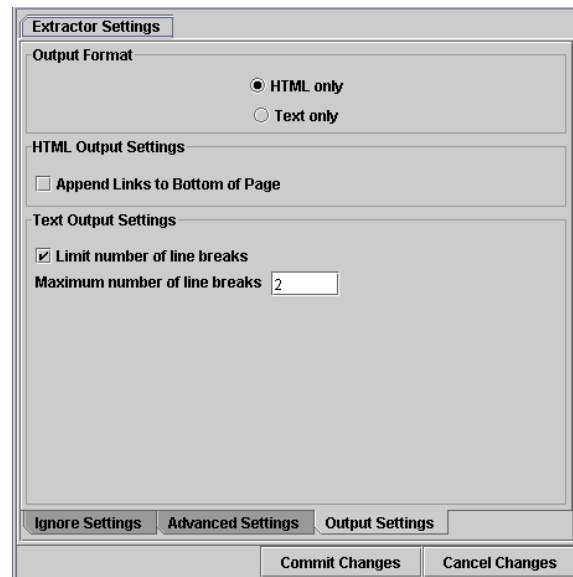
Extractor Settings

Output Format

HTML only

Text only

HTML Output Settings

Append Links to Bottom of Page

Text Output Settings

Limit number of line breaks

Maximum number of line breaks 2

Ignore Settings | Advanced Settings | Output Settings

Commit Changes | Cancel Changes